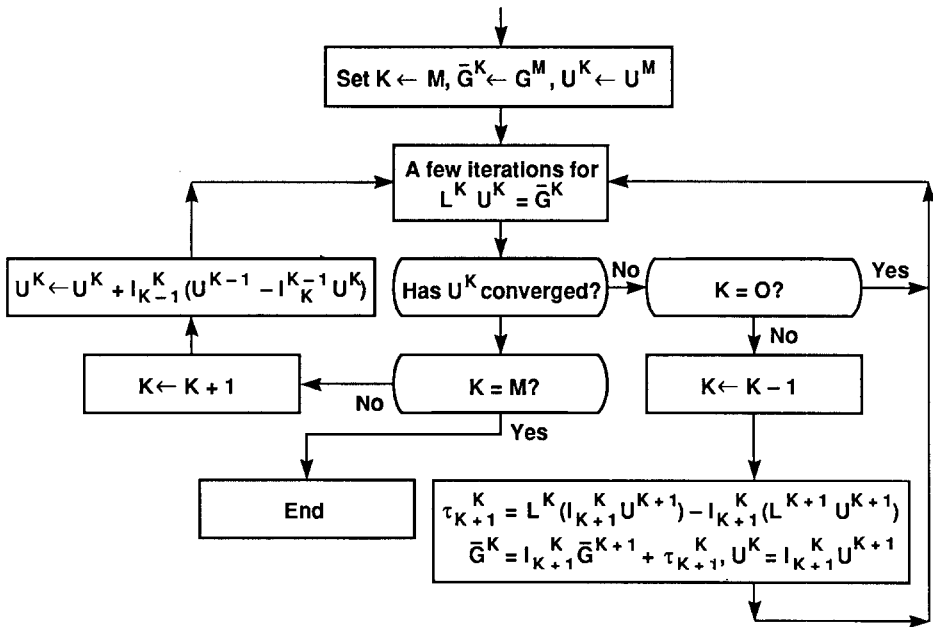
Set $K \leftarrow M, \bar{G}^K \leftarrow G^M, U^K \leftarrow U^M$

A few iterations for $L^K U^K = \bar{G}^K$

$U^K \leftarrow U^K + I_{K-1}^{K}(U^{K-1} - I_K^{K-1} U^K)$

Has $U^K$ converged?

No

$K = O$?

Yes

No

$K \leftarrow K + 1$

$K = M$?

No

$K \leftarrow K - 1$

Yes

End

$\tau_{K+1}^{K} = L^K(I_{K+1}^{K} U^{K+1}) - I_{K+1}^{K}(L^{K+1} U^{K+1})$

$\bar{G}^K = I_{K+1}^{K} \bar{G}^{K+1} + \tau_{K+1}^{K}, U^K = I_{K+1}^{K} U^{K+1}$